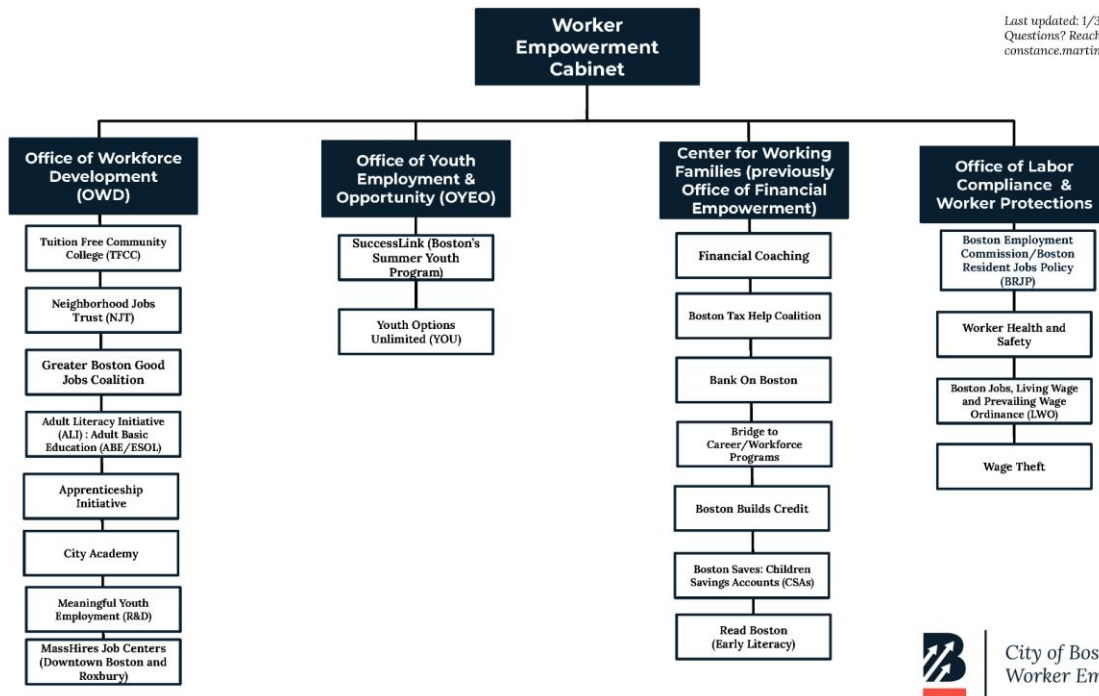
Worker Empowerment Cabinet

Last updated: 1/3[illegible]
Questions? Reach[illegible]
constance.martin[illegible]

Office of Workforce Development (OWD)

Tuition Free Community College (TFCC)

Neighborhood Jobs Trust (NJT)

Greater Boston Good Jobs Coalition

Adult Literacy Initiative (ALI) : Adult Basic Education (ABE/ESOL)

Apprenticeship Initiative

City Academy

Meaningful Youth Employment (R&D)

MassHires Job Centers (Downtown Boston and Roxbury)

Office of Youth Employment & Opportunity (OYEO)

SuccessLink (Boston's Summer Youth Program)

Youth Options Unlimited (YOU)

Center for Working Families (previously Office of Financial Empowerment)

Financial Coaching

Boston Tax Help Coalition

Bank On Boston

Bridge to Career/Workforce Programs

Boston Builds Credit

Boston Saves: Children Savings Accounts (CSAs)

Read Boston (Early Literacy)

Office of Labor Compliance & Worker Protections

Boston Employment Commission/Boston Resident Jobs Policy (BRJP)

Worker Health and Safety

Boston Jobs, Living Wage and Prevailing Wage Ordinance (LWO)

Wage Theft

City of Bos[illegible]
Worker Em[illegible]